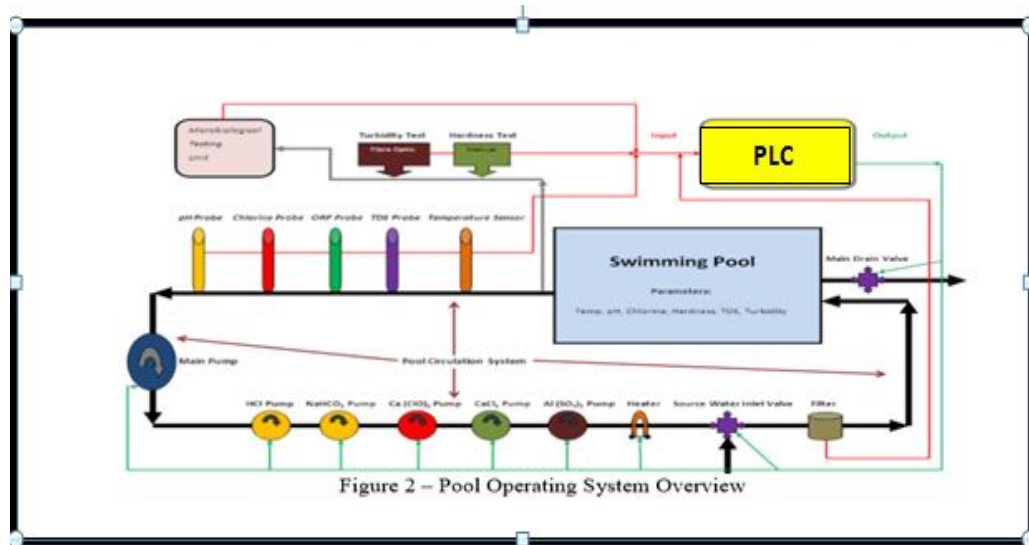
Microbiological Testing Unit

Turbidity Test
Fibre Optic

Hardness Test
Manual

Input

PLC

Output

pH Probe
Chlorine Probe
ORP Probe
TDS Probe
Temperature Sensor

Swimming Pool

Parameters:

Temp, pH, Chlorine, Hardness, TDS, Turbidity

Main Drain Valve

Main Pump

Pool Circulation System

HCl Pump
$NaHCO_3$ Pump
$Ca(ClO)_2$ Pump
$CaCl_2$ Pump
$Al_2(SO_4)_3$ Pump
Heater
Source Water Inlet Valve
Filter

Figure 2 – Pool Operating System Overview